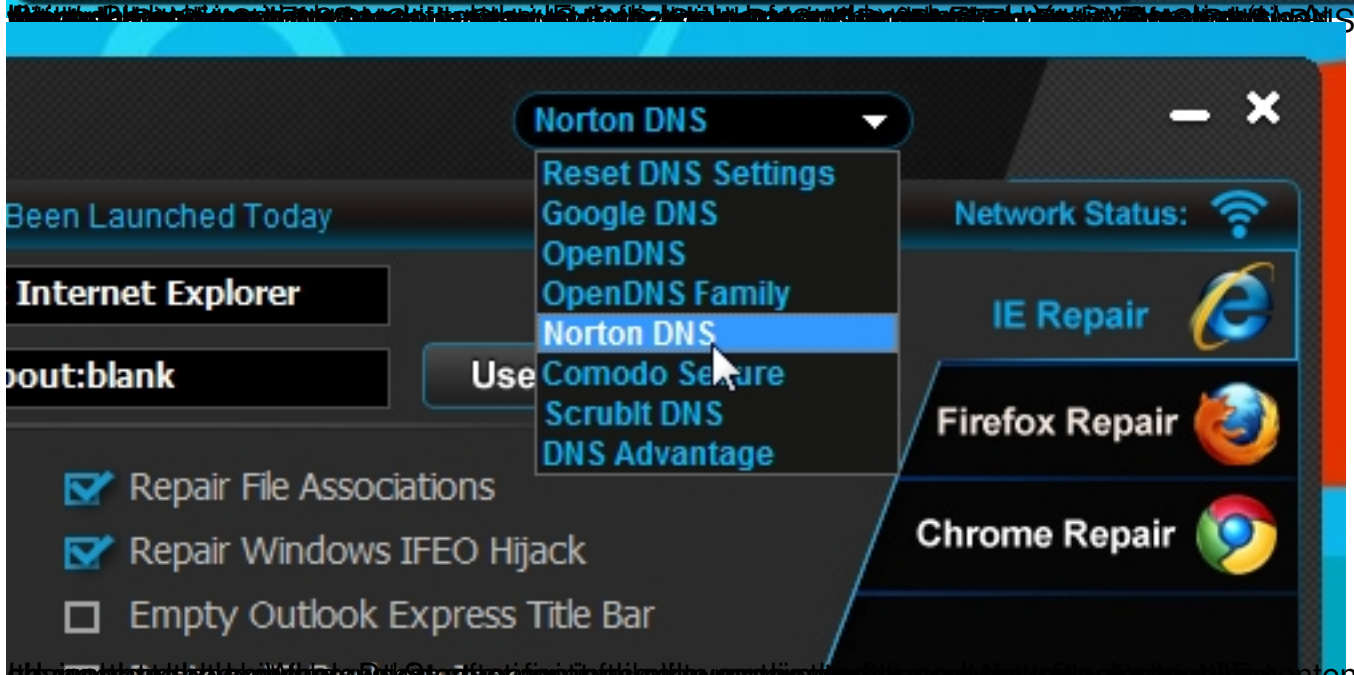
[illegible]

Norton DNS

Reset DNS Settings
Google DNS
OpenDNS
OpenDNS Family
Norton DNS
Comodo Secure
ScrubIt DNS
DNS Advantage

Been Launched Today

Network Status:

Internet Explorer

bout:blank

Use

IE Repair

Firefox Repair

Chrome Repair

Repair File Associations
Repair Windows IFEO Hijack
Empty Outlook Express Title Bar

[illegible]